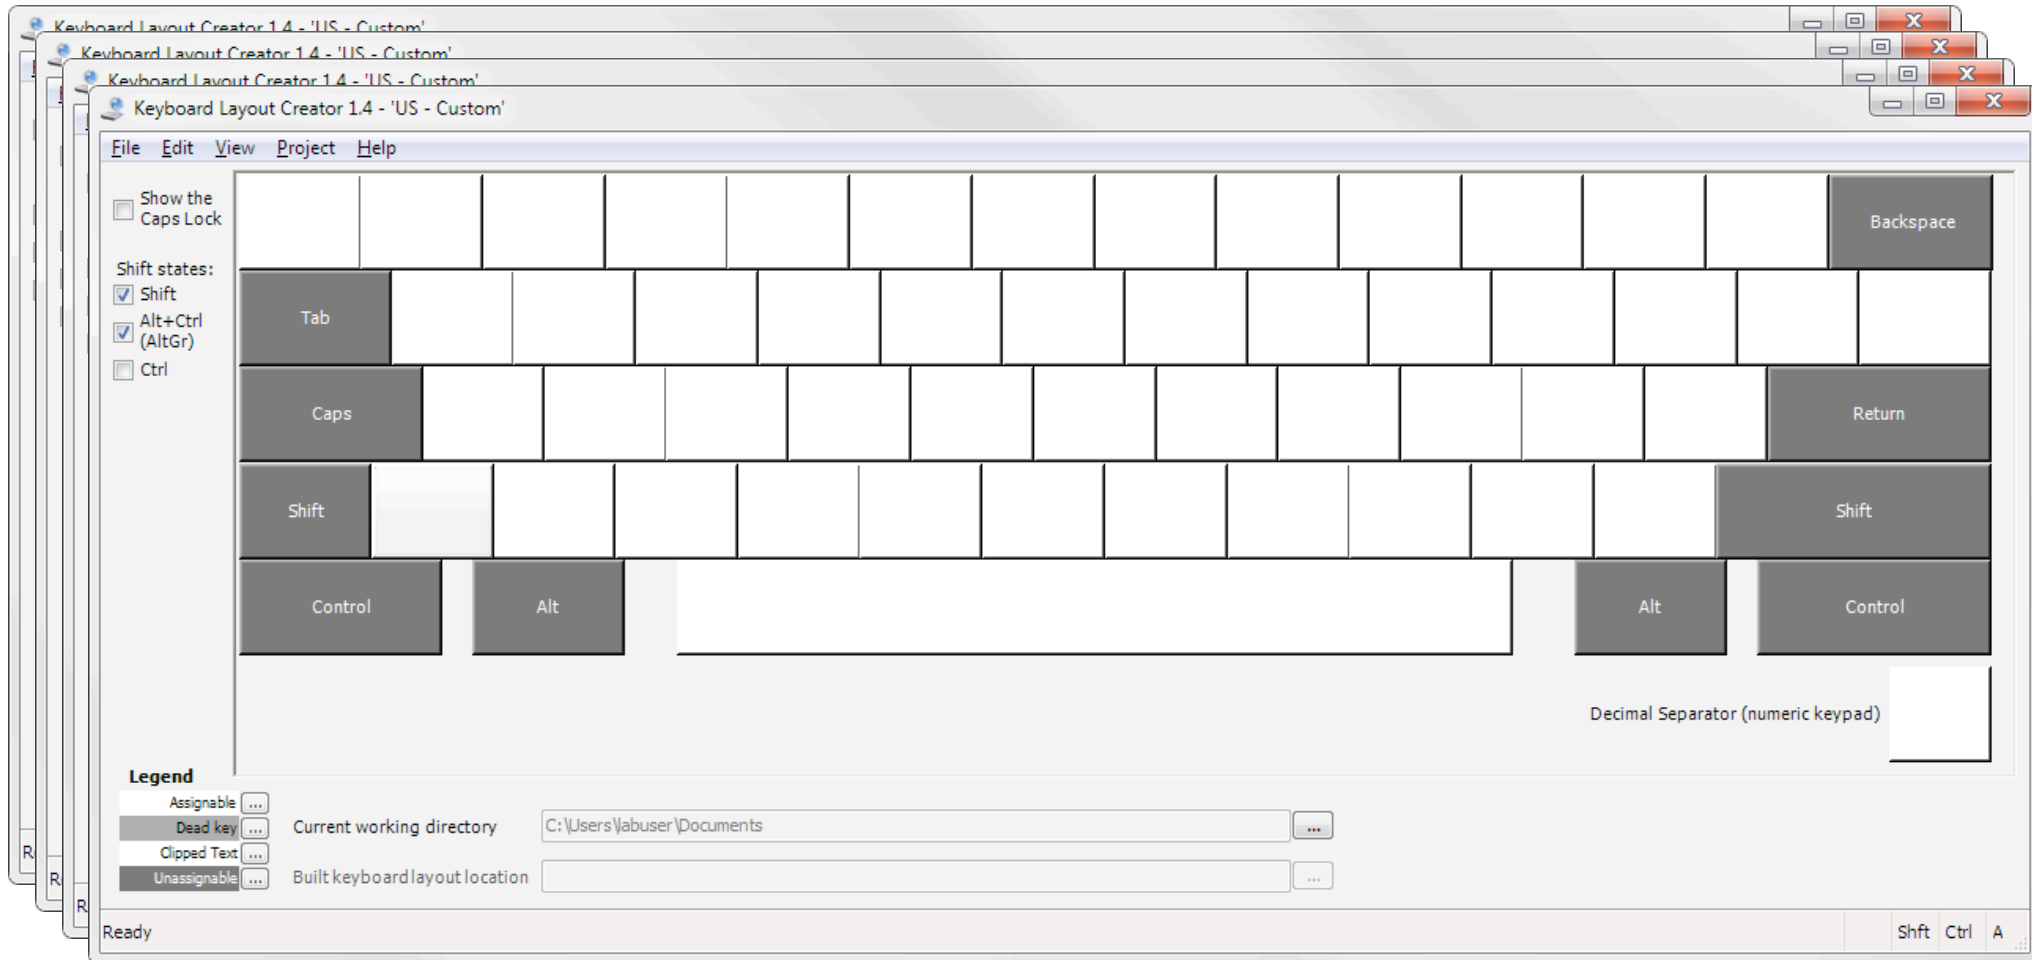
Keyboard Layout Creator 1.4 - 'US - Custom'
Keyboard Layout Creator 1.4 - 'US - Custom'
Keyboard Layout Creator 1.4 - 'US - Custom'
Keyboard Layout Creator 1.4 - 'US - Custom'

File Edit View Project Help

Show the Caps Lock

Shift states:
Shift
Alt+Ctrl (AltGr)
Ctrl

Backspace
Tab
Caps
Return
Shift
Shift
Control
Alt
Alt
Control

Decimal Separator (numeric keypad)

Legend
Assignable ...
Dead key ...
Clipped Text ...
Unassignable ...

Current working directory C:\Users\abuser\Documents ...
Built keyboard layout location ...

Ready
Shft Ctrl A

R
R
R